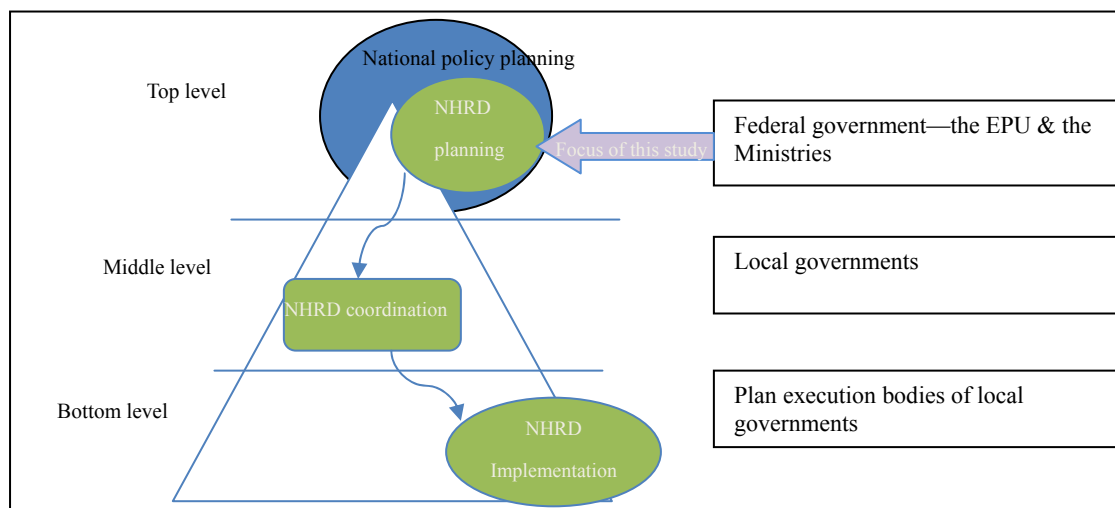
National policy planning

Top level

NHRD planning

Focus of this study

Federal government—the EPU & the Ministries

Middle level

NHRD coordination

Local governments

Bottom level

Plan execution bodies of local governments

NHRD Implementation